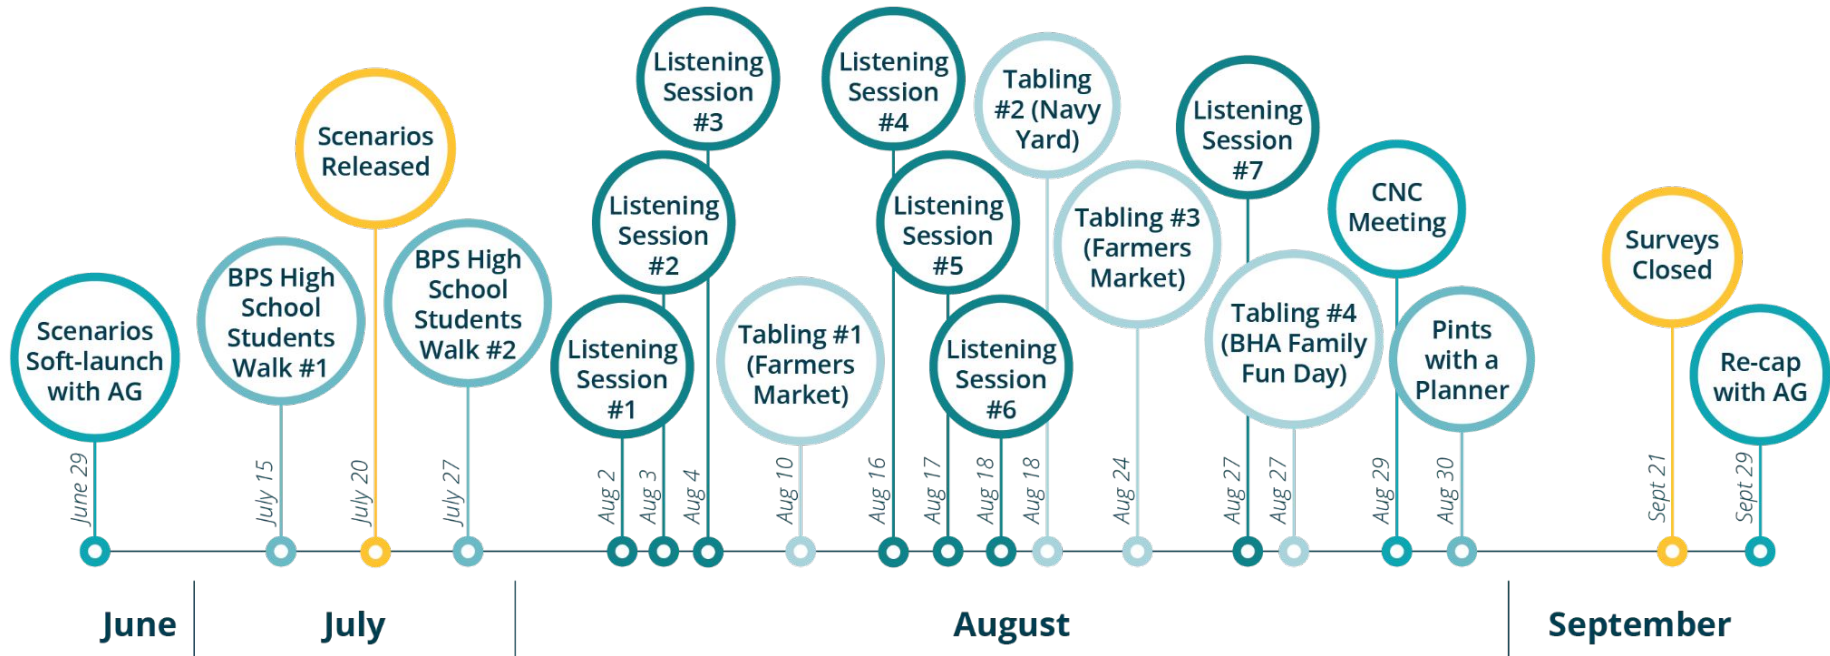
Scenarios Soft-launch with AG
June 29

BPS High School Students Walk #1
July 15

Scenarios Released
July 20

BPS High School Students Walk #2
July 27

Listening Session #1
Aug 2

Listening Session #2
Aug 3

Listening Session #3
Aug 4

Tabling #1 (Farmers Market)
Aug 10

Listening Session #4
Aug 16

Listening Session #5
Aug 17

Listening Session #6
Aug 18

Tabling #2 (Navy Yard)
Aug 18

Tabling #3 (Farmers Market)
Aug 24

Listening Session #7
Aug 27

Tabling #4 (BHA Family Fun Day)
Aug 27

CNC Meeting
Aug 29

Pints with a Planner
Aug 30

Surveys Closed
Sept 21

Re-cap with AG
Sept 29

June

July

August

September